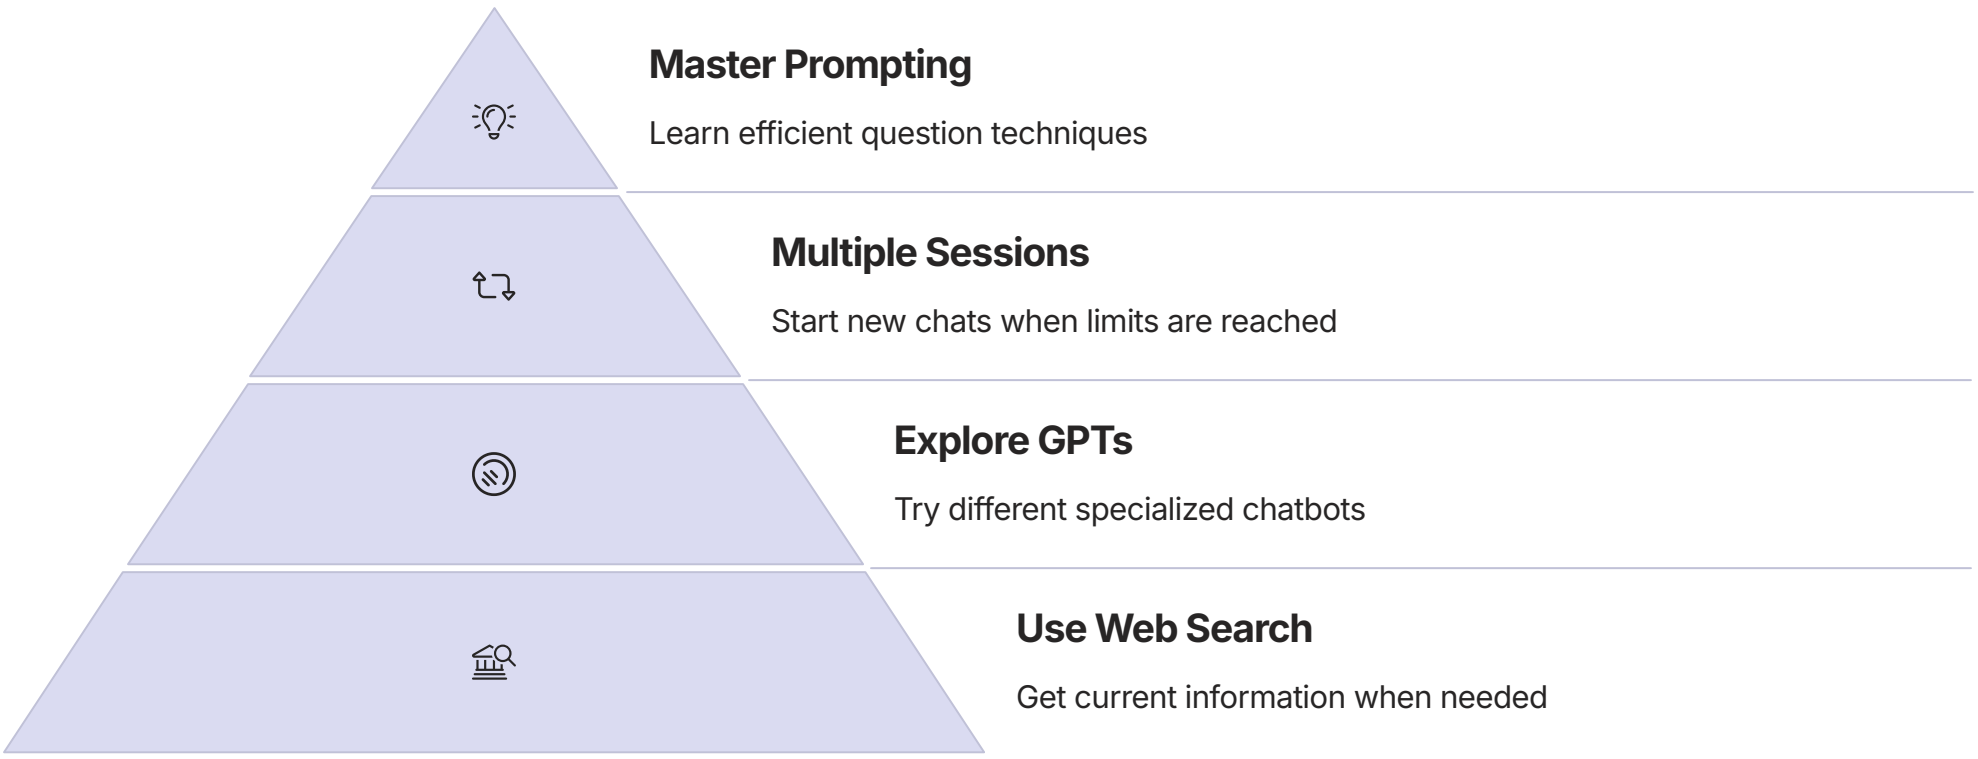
Master Prompting

Learn efficient question techniques

Multiple Sessions

Start new chats when limits are reached

Explore GPTs

Try different specialized chatbots

Use Web Search

Get current information when needed